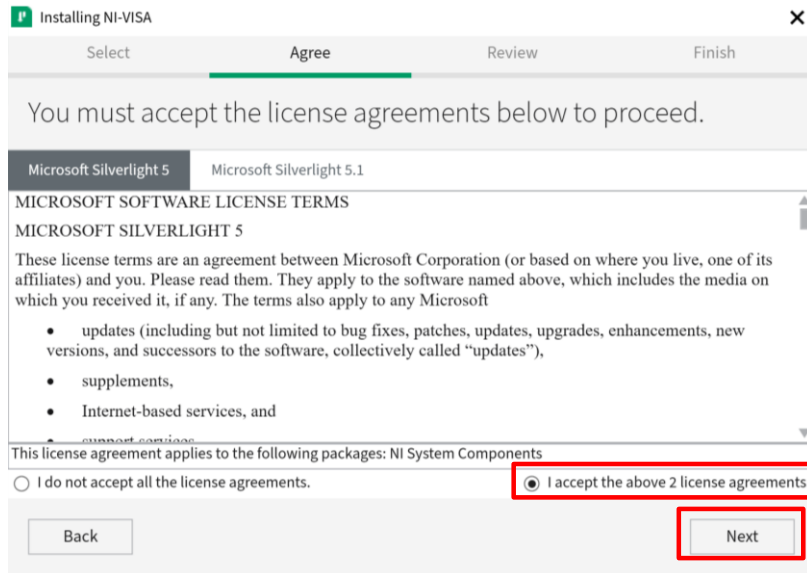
Installing NI-VISA

Select | Agree | Review | Finish

You must accept the license agreements below to proceed.

Microsoft Silverlight 5 | Microsoft Silverlight 5.1

MICROSOFT SOFTWARE LICENSE TERMS

MICROSOFT SILVERLIGHT 5

These license terms are an agreement between Microsoft Corporation (or based on where you live, one of its affiliates) and you. Please read them. They apply to the software named above, which includes the media on which you received it, if any. The terms also apply to any Microsoft

• updates (including but not limited to bug fixes, patches, updates, upgrades, enhancements, new versions, and successors to the software, collectively called “updates”),

• supplements,

• Internet-based services, and

• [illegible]

This license agreement applies to the following packages: NI System Components

I do not accept all the license agreements.

I accept the above 2 license agreements

Back

Next